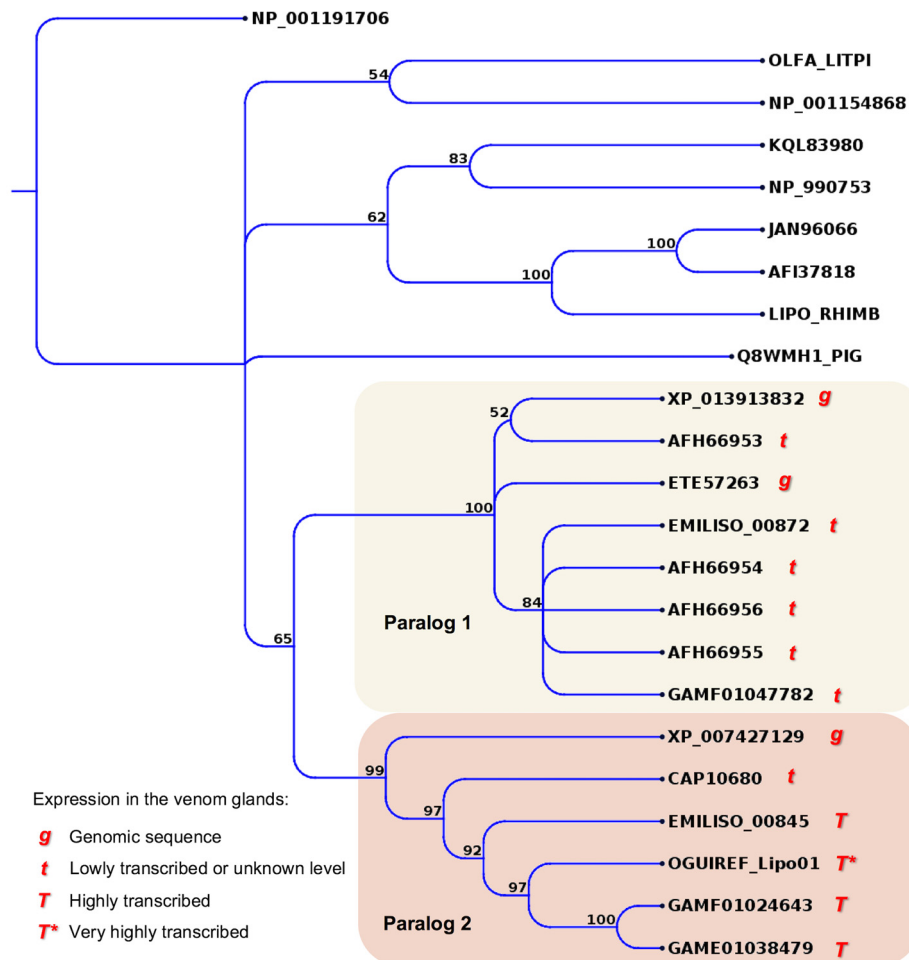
NP_001191706

54

OLFA_LITPI

NP_001154868

83

KQL83980

NP_990753

62

100

JAN96066

100

AFI37818

LIPO_RHIMB

Q8WMH1_PIG

52

XP_013913832 g

AFH66953 t

ETE57263 g

100

EMILISO_00872 t

AFH66954 t

84

AFH66956 t

Paralog 1

65

AFH66955 t

GAMF01047782 t

XP_007427129 g

99

CAP10680 t

97

EMILISO_00845 T

92

OGUIREF_Lipo01 T*

97

100

GAMF01024643 T

Paralog 2

GAME01038479 T

Expression in the venom glands:

g Genomic sequence

t Lowly transcribed or unknown level

T Highly transcribed

T* Very highly transcribed